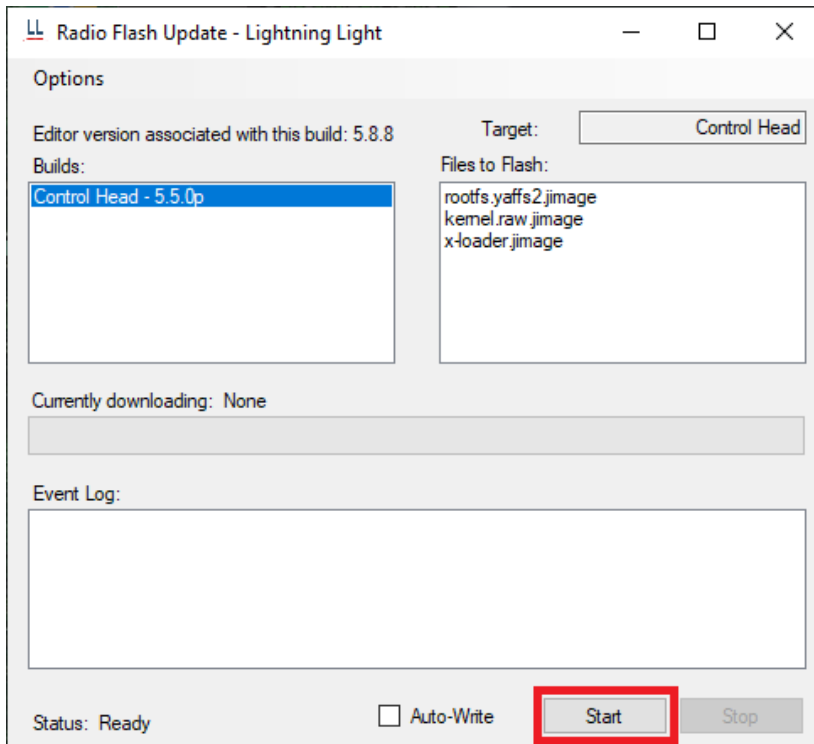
Radio Flash Update - Lightning Light

Options

Editor version associated with this build: 5.8.8

Target: Control Head

Builds:

Control Head - 5.5.0p

Files to Flash:

rootfs.yaffs2.jimage
kernel.raw.jimage
x-loader.jimage

Currently downloading: None

Event Log:

Status: Ready

Auto-Write

Start

Stop